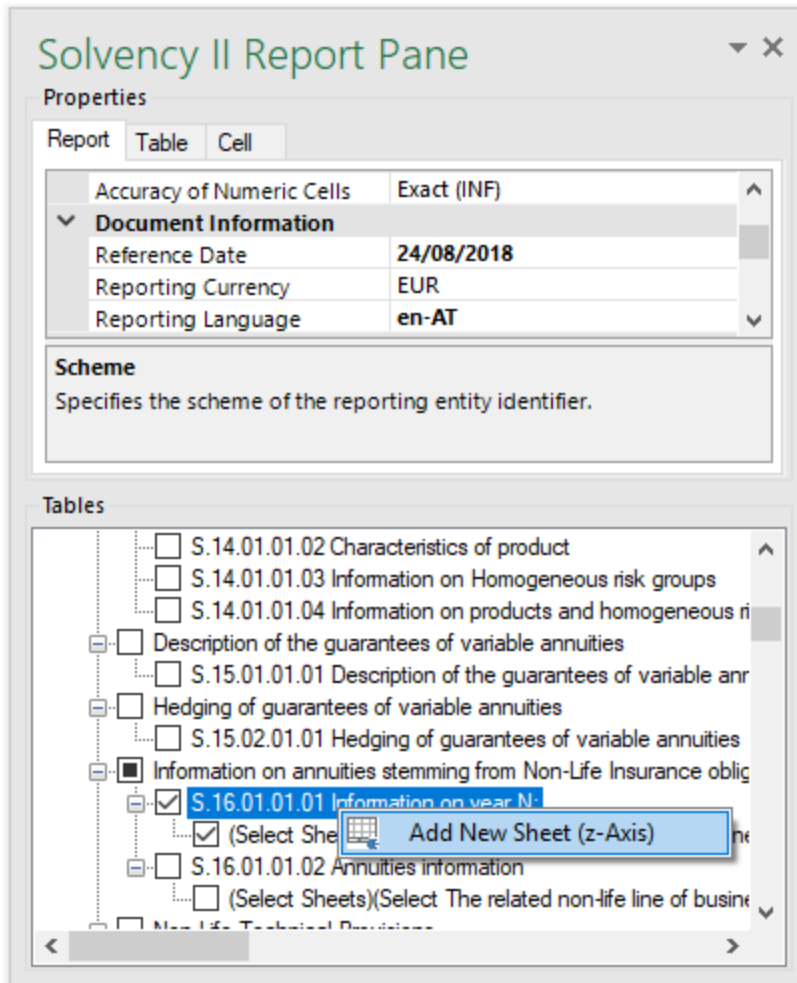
Solvency II Report Pane

Properties

Report | Table | Cell

| | |
|---|---|
| Accuracy of Numeric Cells | Exact (INF) |
| Document Information | |
| Reference Date | 24/08/2018 |
| Reporting Currency | EUR |
| Reporting Language | en-AT |

Scheme
Specifies the scheme of the reporting entity identifier.

Tables

S.14.01.01.02 Characteristics of product
S.14.01.01.03 Information on Homogeneous risk groups
S.14.01.01.04 Information on products and homogeneous ri
Description of the guarantees of variable annuities
S.15.01.01.01 Description of the guarantees of variable anr
Hedging of guarantees of variable annuities
S.15.02.01.01 Hedging of guarantees of variable annuities
Information on annuities stemming from Non-Life Insurance oblig
S.16.01.01.01 Information on year N:
(Select She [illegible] ne
Add New Sheet (z-Axis)
S.16.01.01.02 Annuities information
(Select Sheets)(Select The related non-life line of busine
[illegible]